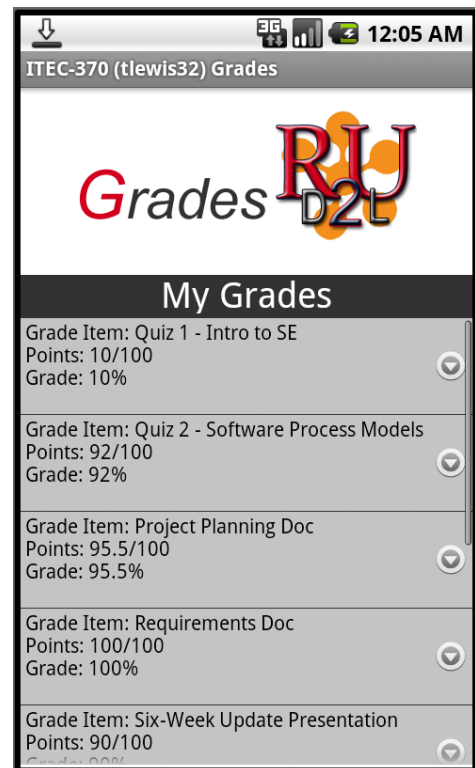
3G 12:05 AM
ITEC-370 (tlewis32) Grades

Grades RU D2L

My Grades

Grade Item: Quiz 1 - Intro to SE
Points: 10/100
Grade: 10%

Grade Item: Quiz 2 - Software Process Models
Points: 92/100
Grade: 92%

Grade Item: Project Planning Doc
Points: 95.5/100
Grade: 95.5%

Grade Item: Requirements Doc
Points: 100/100
Grade: 100%

Grade Item: Six-Week Update Presentation
Points: 90/100
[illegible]